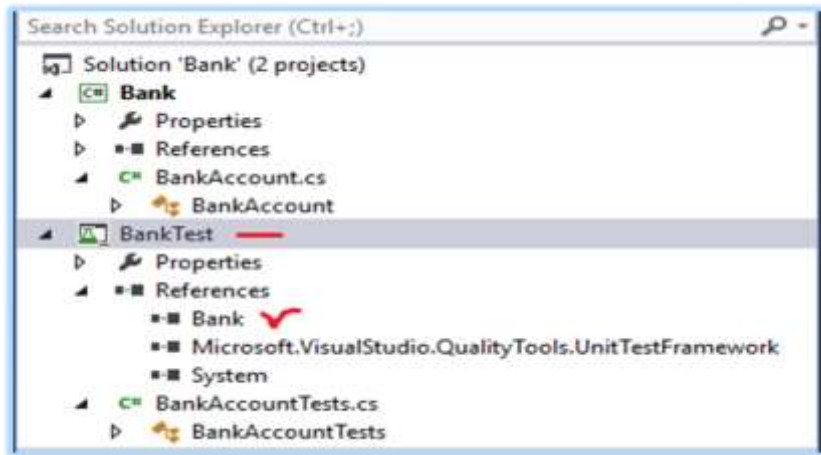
Search Solution Explorer (Ctrl+;)

Solution 'Bank' (2 projects)
Bank
Properties
References
BankAccount.cs
BankAccount
BankTest
Properties
References
Bank
Microsoft.VisualStudio.QualityTools.UnitTestFramework
System
BankAccountTests.cs
BankAccountTests